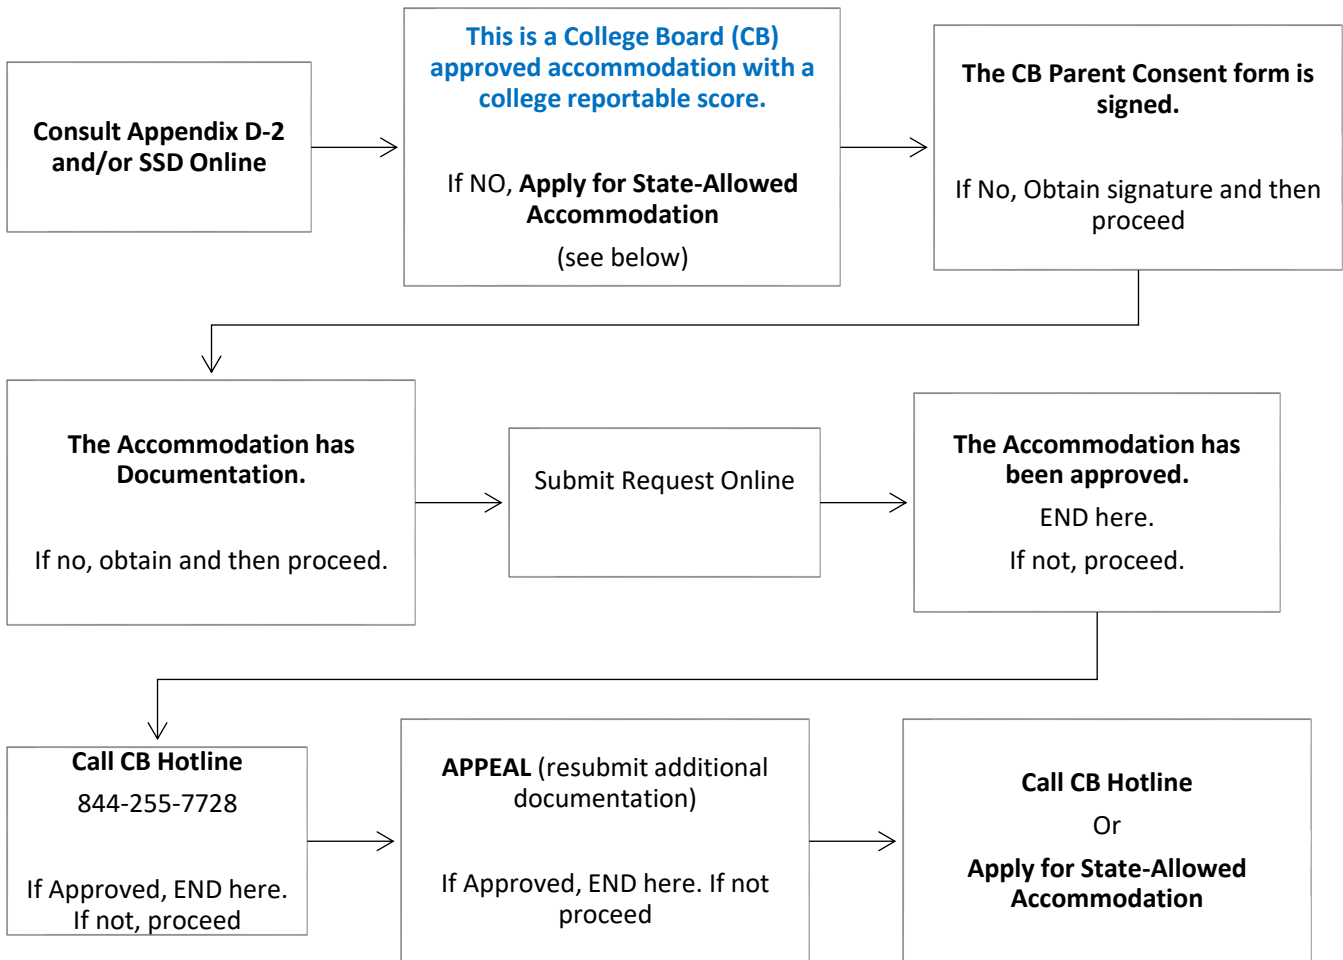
Consult Appendix D-2 and/or SSD Online

This is a College Board (CB) approved accommodation with a college reportable score.

If NO, Apply for State-Allowed Accommodation

(see below)

The CB Parent Consent form is signed.

If No, Obtain signature and then proceed

The Accommodation has Documentation.

If no, obtain and then proceed.

Submit Request Online

The Accommodation has been approved.

END here.

If not, proceed.

Call CB Hotline

844-255-7728

If Approved, END here. If not, proceed

APPEAL (resubmit additional documentation)

If Approved, END here. If not proceed

Call CB Hotline

Or

Apply for State-Allowed Accommodation